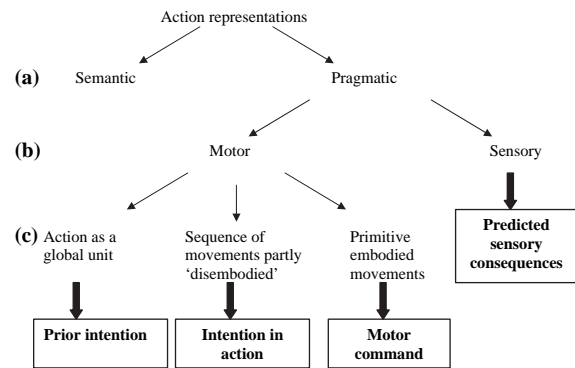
Action representations

(a) Semantic

Pragmatic

(b) Motor

Sensory

(c) Action as a global unit

Sequence of movements partly 'disembodied'

Primitive embodied movements

Predicted sensory consequences

Prior intention

Intention in action

Motor command